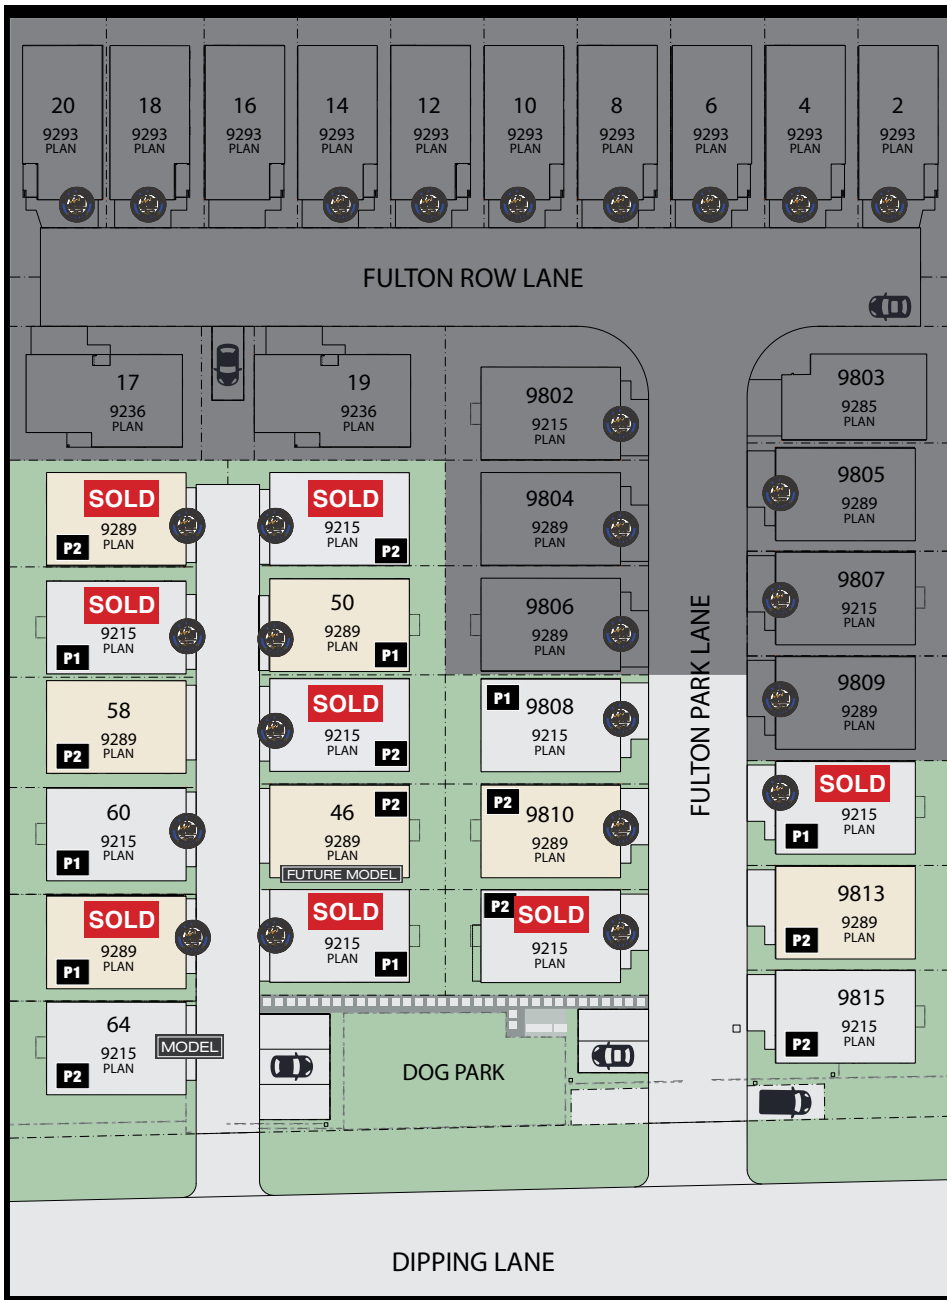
20
9293
PLAN

18
9293
PLAN

16
9293
PLAN

14
9293
PLAN

12
9293
PLAN

10
9293
PLAN

8
9293
PLAN

6
9293
PLAN

4
9293
PLAN

2
9293
PLAN

FULTON ROW LANE

17
9236
PLAN

19
9236
PLAN

9802
9215
PLAN

9803
9285
PLAN

SOLD
9289
PLAN
P2

SOLD
9215
PLAN
P2

9804
9289
PLAN

9805
9289
PLAN

SOLD
9215
PLAN
P1

50
9289
PLAN
P1

9806
9289
PLAN

9807
9215
PLAN

FULTON PARK LANE

9809
9289
PLAN

58
9289
PLAN
P2

SOLD
9215
PLAN
P2

P1
9808
9215
PLAN

SOLD
9215
PLAN
P1

60
9215
PLAN
P1

P2
46
9289
PLAN
FUTURE MODEL

P2
9810
9289
PLAN

9813
9289
PLAN
P2

SOLD
9289
PLAN
P1

SOLD
9215
PLAN
P1

P2
SOLD
9215
PLAN

9815
9215
PLAN
P2

64
9215
PLAN
P2
MODEL

DOG PARK

DIPPING LANE